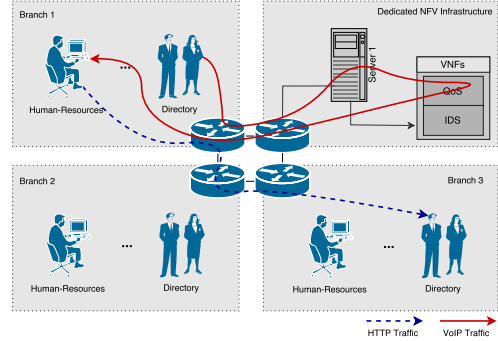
Branch 1

Dedicated NFV Infrastructure

...

Server 1

VNFs

QoS

IDS

Human-Resources

Directory

Branch 2

Branch 3

...

...

Human-Resources

Directory

Human-Resources

Directory

HTTP Traffic

VoIP Traffic